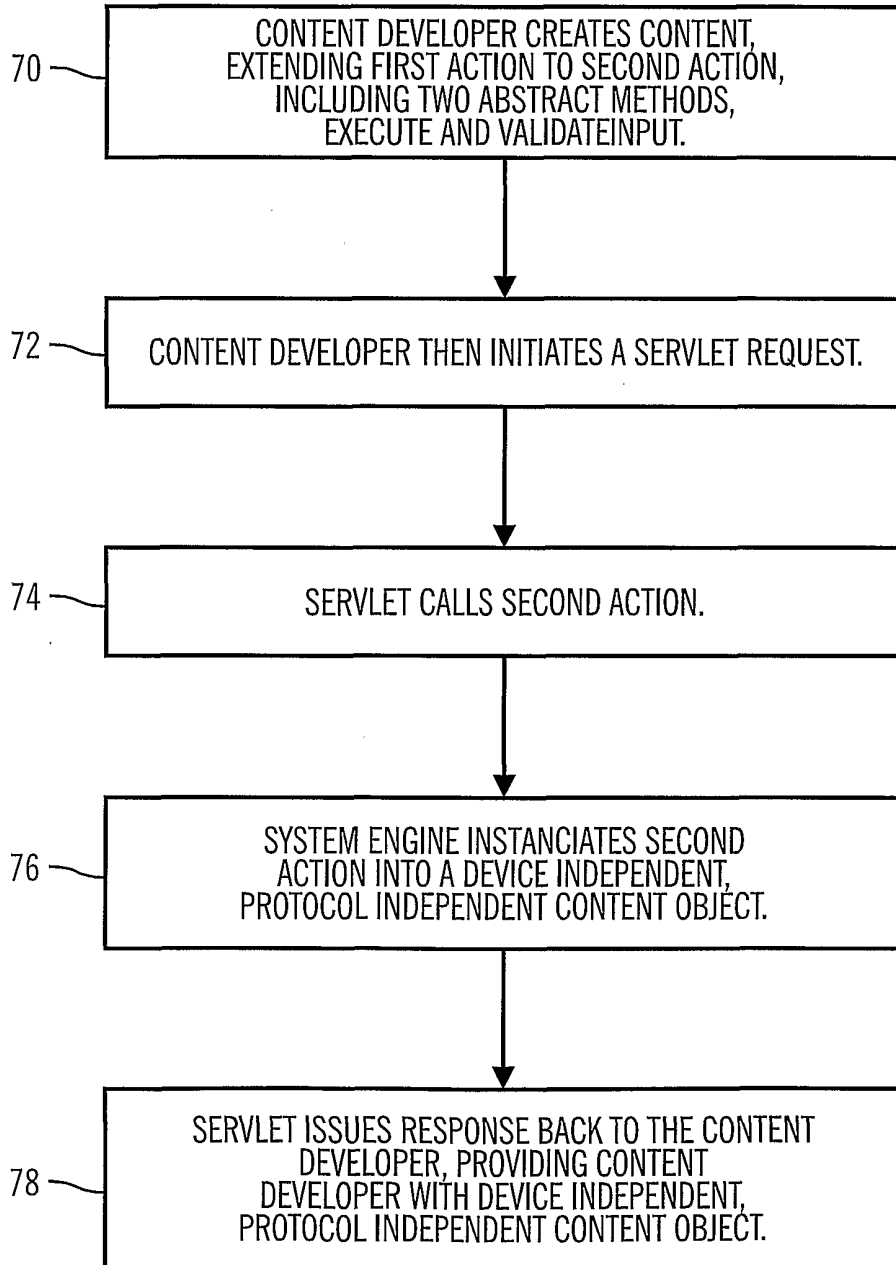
70
CONTENT DEVELOPER CREATES CONTENT, EXTENDING FIRST ACTION TO SECOND ACTION, INCLUDING TWO ABSTRACT METHODS, EXECUTE AND VALIDATEINPUT.

72
CONTENT DEVELOPER THEN INITIATES A SERVLET REQUEST.

74
SERVLET CALLS SECOND ACTION.

76
SYSTEM ENGINE INSTANCIATES SECOND ACTION INTO A DEVICE INDEPENDENT, PROTOCOL INDEPENDENT CONTENT OBJECT.

78
SERVLET ISSUES RESPONSE BACK TO THE CONTENT DEVELOPER, PROVIDING CONTENT DEVELOPER WITH DEVICE INDEPENDENT, PROTOCOL INDEPENDENT CONTENT OBJECT.